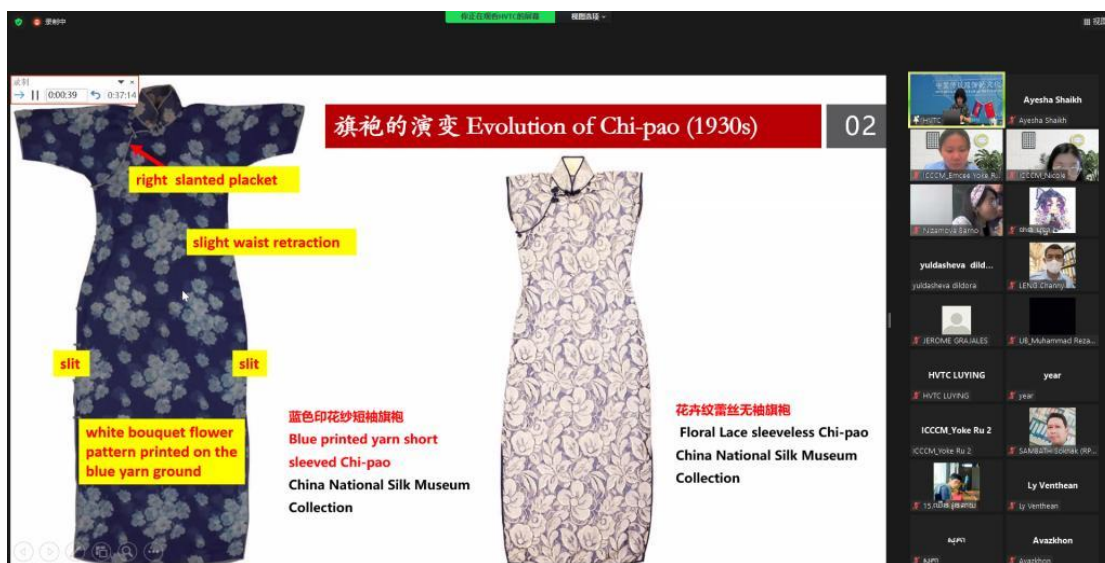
录制中

你正在观看HVTC的屏幕

视图选项

视图

录制

0:00:39

0:37:14

旗袍的演变 Evolution of Chi-pao (1930s)

02

right slanted placket

slight waist retraction

slit

slit

white bouquet flower pattern printed on the blue yarn ground

蓝色印花纱短袖旗袍

Blue printed yarn short sleeved Chi-pao

China National Silk Museum Collection

花卉纹蕾丝无袖旗袍

Floral Lace sleeveless Chi-pao

China National Silk Museum Collection

HVTC

Ayesha Shaikh

Ayesha Shaikh

ICCCM_Emcee Yoke Ru

ICCCM_Nicole

Nizamova Samo

yuldasheva dild...

yuldasheva dildora

LENG Channy

JEROME GRAJALES

UB_Muhammad Reza

HVTC LUYING

HVTC LUYING

year

year

ICCCM_Yoke Ru 2

ICCCM_Yoke Ru 2

SAMBATH Sokhak (RP...

Ly Venthean

15

Ly Venthean

Avazkhon

Avazkhon